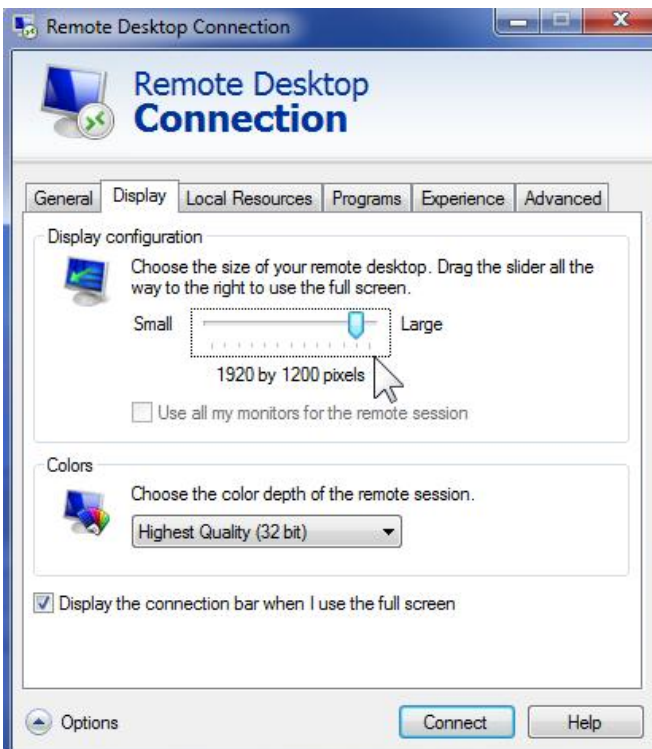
Remote Desktop Connection

Remote Desktop
Connection

General | Display | Local Resources | Programs | Experience | Advanced

Display configuration

Choose the size of your remote desktop. Drag the slider all the way to the right to use the full screen.

Small Large

1920 by 1200 pixels

Use all my monitors for the remote session

Colors

Choose the color depth of the remote session.

Highest Quality (32 bit)

Display the connection bar when I use the full screen

Options

Connect

Help